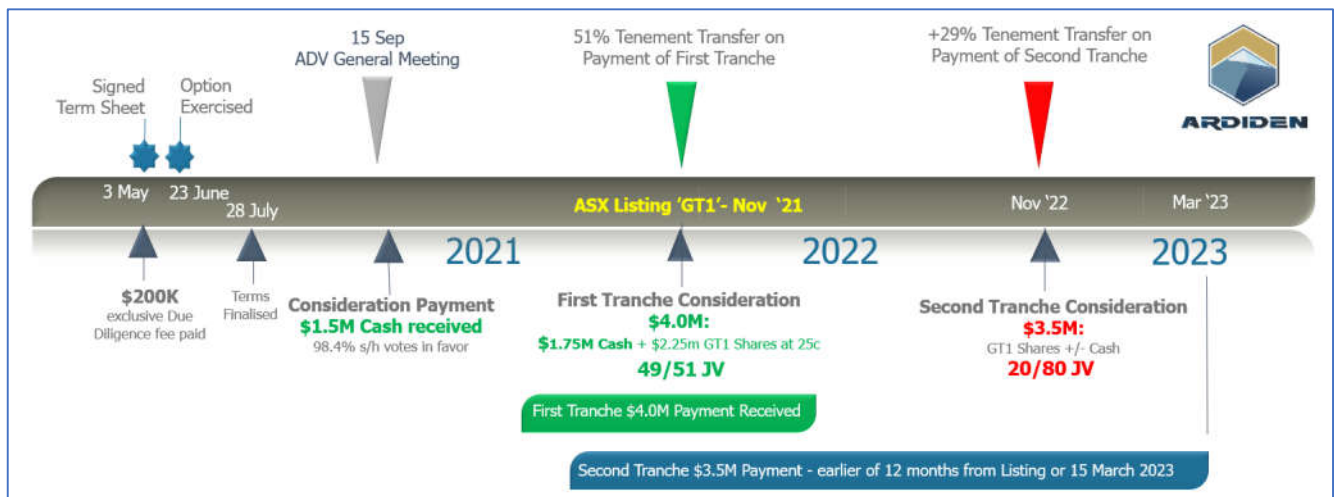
Signed Term Sheet

Option Exercised

15 Sep
ADV General Meeting

51% Tenement Transfer on Payment of First Tranche

+29% Tenement Transfer on Payment of Second Tranche

ARDIDEN

3 May

23 June

28 July

ASX Listing 'GT1'- Nov '21

Nov '22

Mar '23

2021

2022

2023

$200K
exclusive Due Diligence fee paid

Terms Finalised

Consideration Payment
$1.5M Cash received
98.4% s/h votes in favor

First Tranche Consideration
$4.0M:
$1.75M Cash + $2.25m GT1 Shares at 25c
49/51 JV

Second Tranche Consideration
$3.5M:
GT1 Shares +/- Cash
20/80 JV

First Tranche $4.0M Payment Received

Second Tranche $3.5M Payment - earlier of 12 months from Listing or 15 March 2023